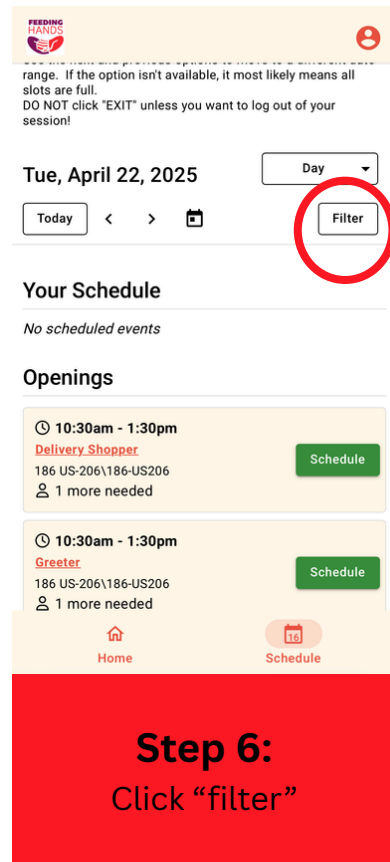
FEEDING HANDS

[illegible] range. If the option isn't available, it most likely means all slots are full.
DO NOT click "EXIT" unless you want to log out of your session!

Tue, April 22, 2025

Day

Today

Filter

Your Schedule

No scheduled events

Openings

10:30am - 1:30pm
Delivery Shopper
186 US-206\186-US206
1 more needed

Schedule

10:30am - 1:30pm
Greeter
186 US-206\186-US206
1 more needed

Schedule

Home

16

Schedule

Step 6:
Click “filter”